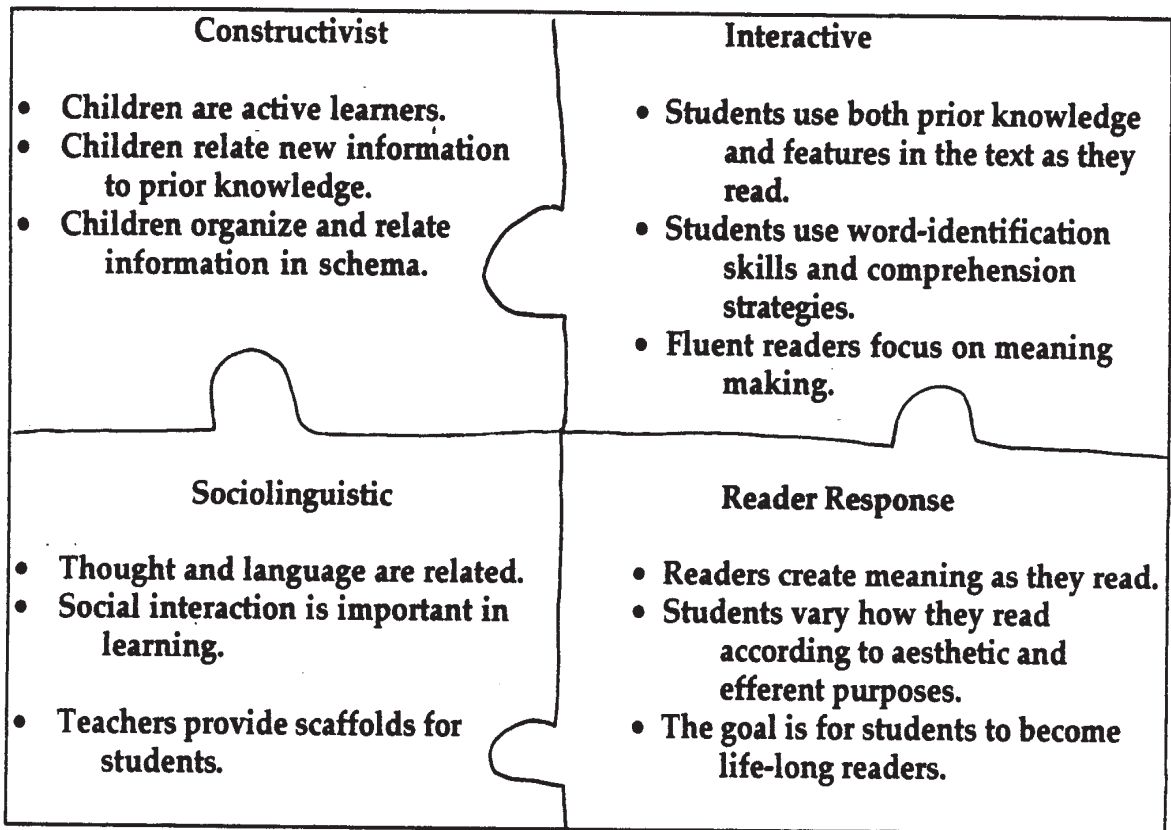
Constructivist

- Children are active learners.
- Children relate new information to prior knowledge.
- Children organize and relate information in schema.

Interactive

- Students use both prior knowledge and features in the text as they read.
- Students use word-identification skills and comprehension strategies.
- Fluent readers focus on meaning making.

Sociolinguistic

- Thought and language are related.
- Social interaction is important in learning.
- Teachers provide scaffolds for students.

Reader Response

- Readers create meaning as they read.
- Students vary how they read according to aesthetic and efferent purposes.
- The goal is for students to become life-long readers.